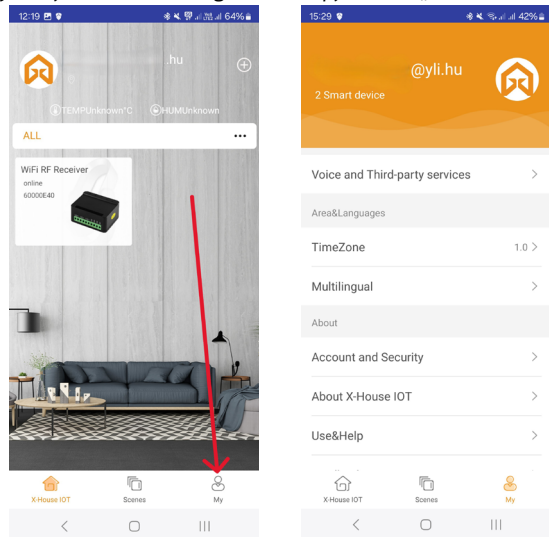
12:19 64%

.hu

TEMPUnknown°C HUMUnknown

ALL •••

WiFi RF Receiver
online
60000E40

X-House IOT Scenes My

15:29 42%

@yli.hu

2 Smart device

Voice and Third-party services

Area&Languages

TimeZone 1.0

Multilingual

About

Account and Security

About X-House IOT

Use&Help

X-House IOT Scenes My